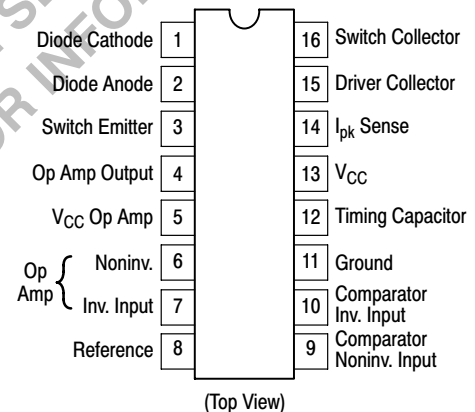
Diode Cathode 1
Diode Anode 2
Switch Emitter 3
Op Amp Output 4
$V_{CC}$ Op Amp 5
Op Amp
Noninv. 6
Inv. Input 7
Reference 8

16 Switch Collector
15 Driver Collector
14 $I_{pk}$ Sense
13 $V_{CC}$
12 Timing Capacitor
11 Ground
10 Comparator Inv. Input
9 Comparator Noninv. Input

(Top View)